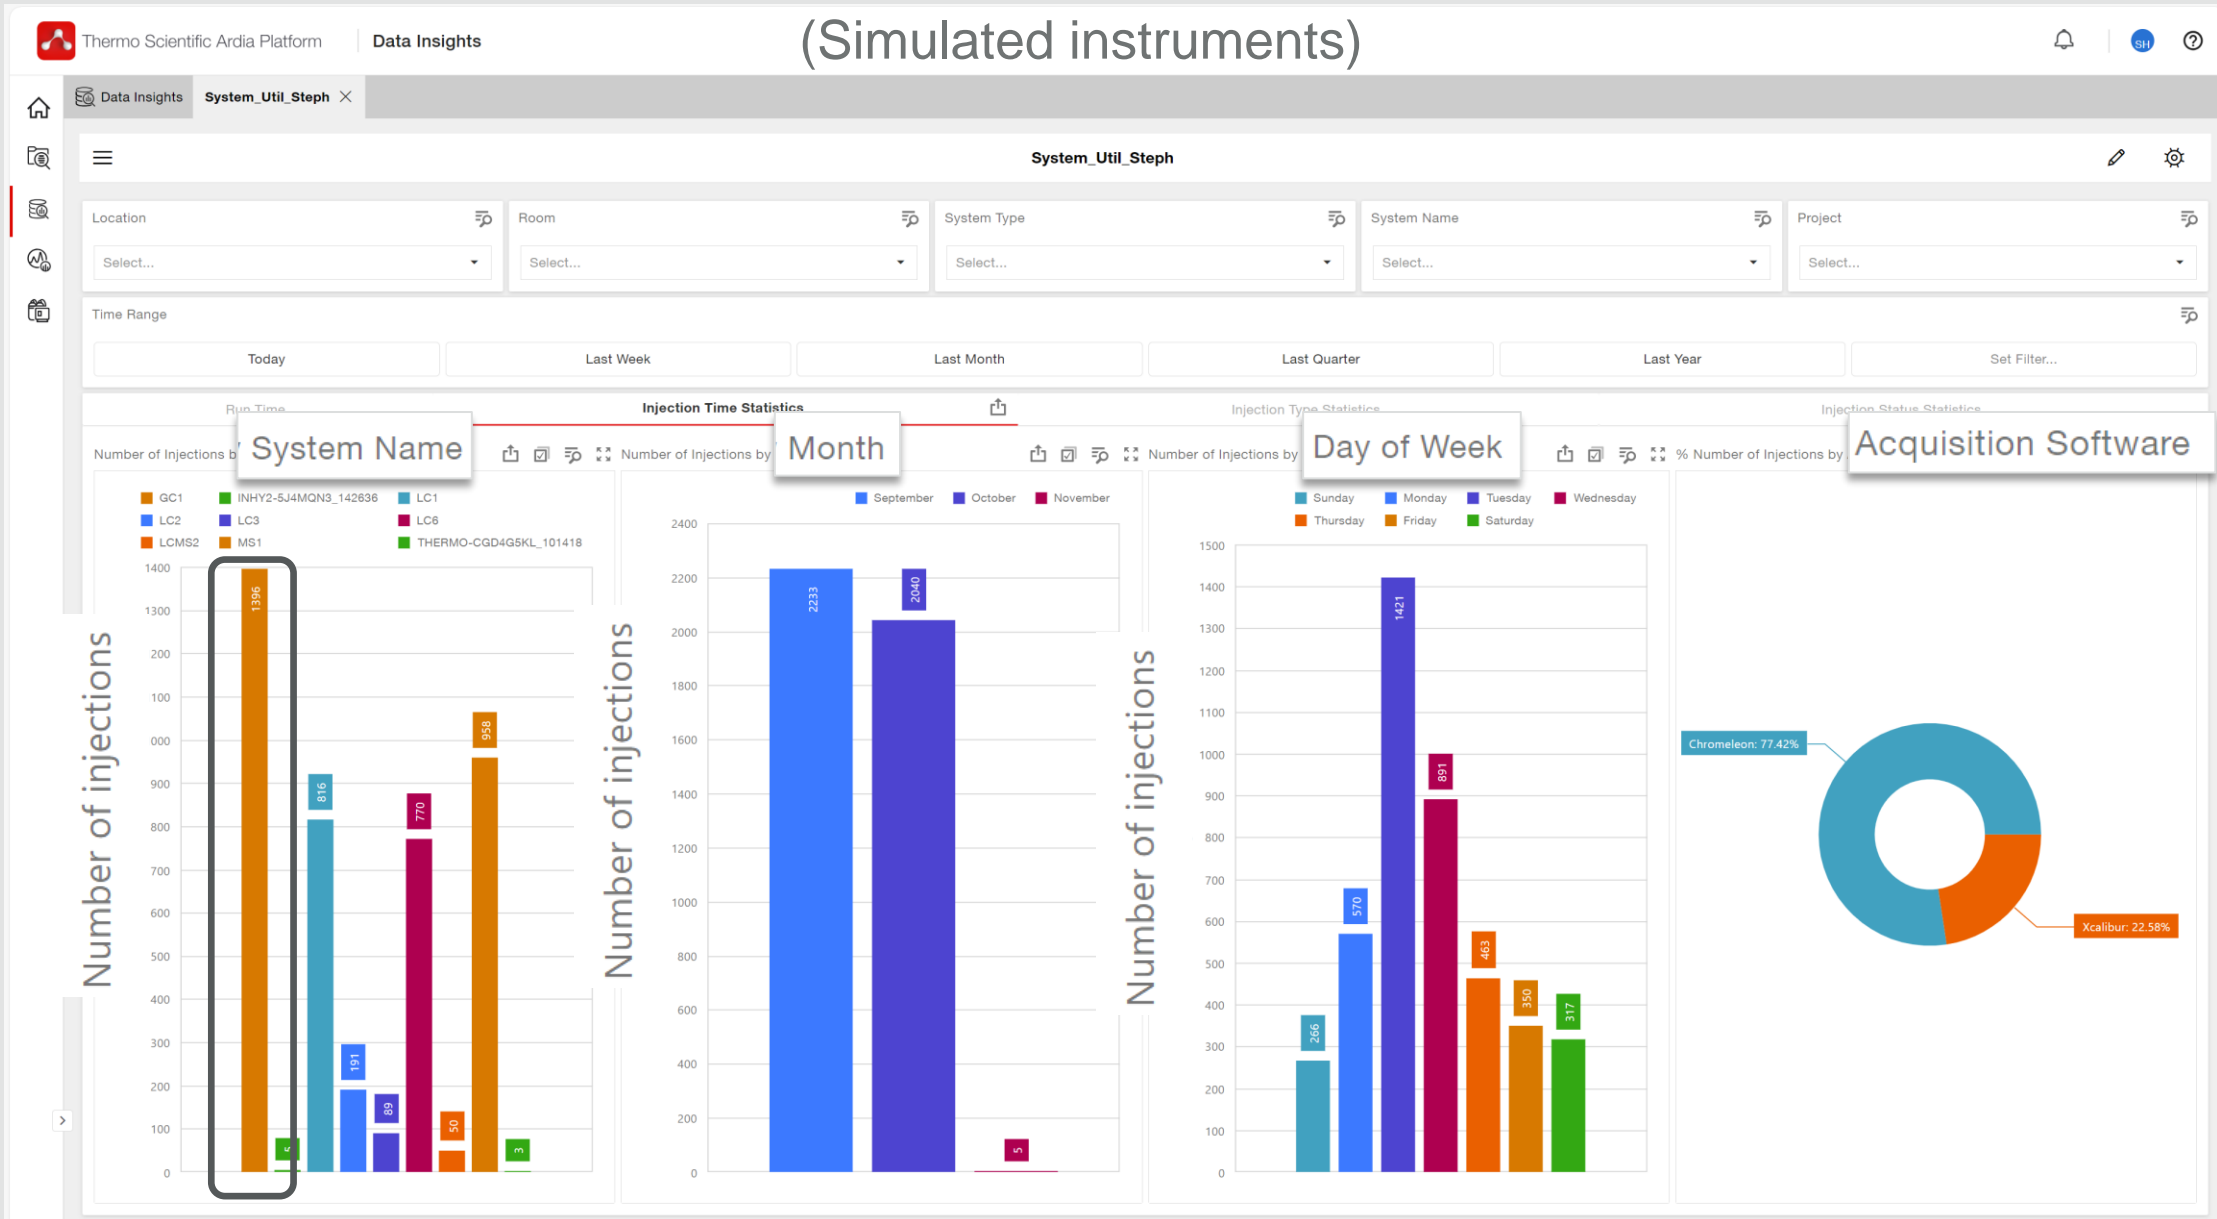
Thermo Scientific Ardia Platform | Data Insights

(Simulated instruments)

SH

Data Insights | System_Util_Steph

System_Util_Steph

Location
Select...

Room
Select...

System Type
Select...

System Name
Select...

Project
Select...

Time Range

Today | Last Week | Last Month | Last Quarter | Last Year | Set Filter...

Run Time | Injection Time Statistics | Injection Type Statistics | Injection Status Statistics

Number of Injections by System Name

GC1, INHY2-5J4MQN3_142636, LC1, LC2, LC3, LC6, LCMS2, MS1, THERMO-CGD4G5KL_101418

1400, 1300, 200, 100, 000, 900, 800, 700, 600, 500, 400, 300, 200, 100, 0

Number of injections

1396, 5, 816, 191, 89, 770, 50, 958, 3

Number of Injections by Month

September, October, November

2400, 2200, 2000, 1800, 1600, 1400, 1200, 1000, 800, 600, 400, 200, 0

Number of injections

2233, 2040, 5

Number of Injections by Day of Week

Sunday, Monday, Tuesday, Wednesday, Thursday, Friday, Saturday

1500, 1400, 1300, 1200, 1100, 1000, 900, 800, 700, 600, 500, 400, 300, 200, 100, 0

Number of injections

266, 570, 1421, 891, 463, 350, 317

% Number of Injections by Acquisition Software

Chromeleon: 77.42%

Xcalibur: 22.58%